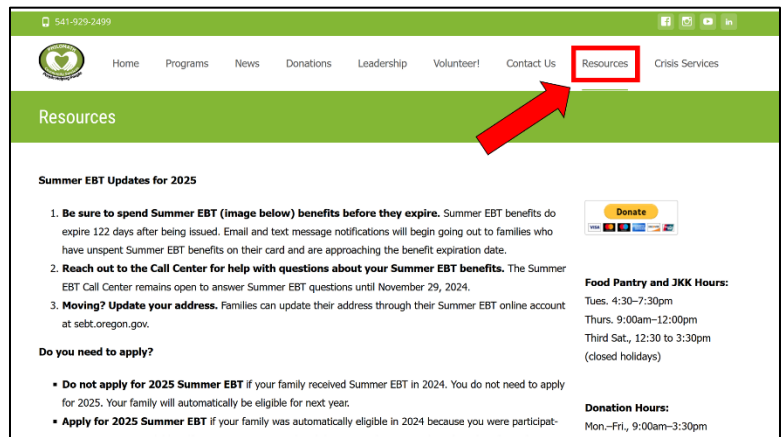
541-929-2499

Home Programs News Donations Leadership Volunteer! Contact Us Resources Crisis Services

Resources

Summer EBT Updates for 2025

1. **Be sure to spend Summer EBT (image below) benefits before they expire.** Summer EBT benefits do expire 122 days after being issued. Email and text message notifications will begin going out to families who have unspent Summer EBT benefits on their card and are approaching the benefit expiration date.
2. **Reach out to the Call Center for help with questions about your Summer EBT benefits.** The Summer EBT Call Center remains open to answer Summer EBT questions until November 29, 2024.
3. **Moving? Update your address.** Families can update their address through their Summer EBT online account at sebt.oregon.gov.

**Do you need to apply?**

- **Do not apply for 2025 Summer EBT** if your family received Summer EBT in 2024. You do not need to apply for 2025. Your family will automatically be eligible for next year.
- **Apply for 2025 Summer EBT** if your family was automatically eligible in 2024 because you were participat-

Donate

**Food Pantry and JKK Hours:**
Tues. 4:30–7:30pm
Thurs. 9:00am–12:00pm
Third Sat., 12:30 to 3:30pm
(closed holidays)

**Donation Hours:**
Mon.–Fri., 9:00am–3:30pm